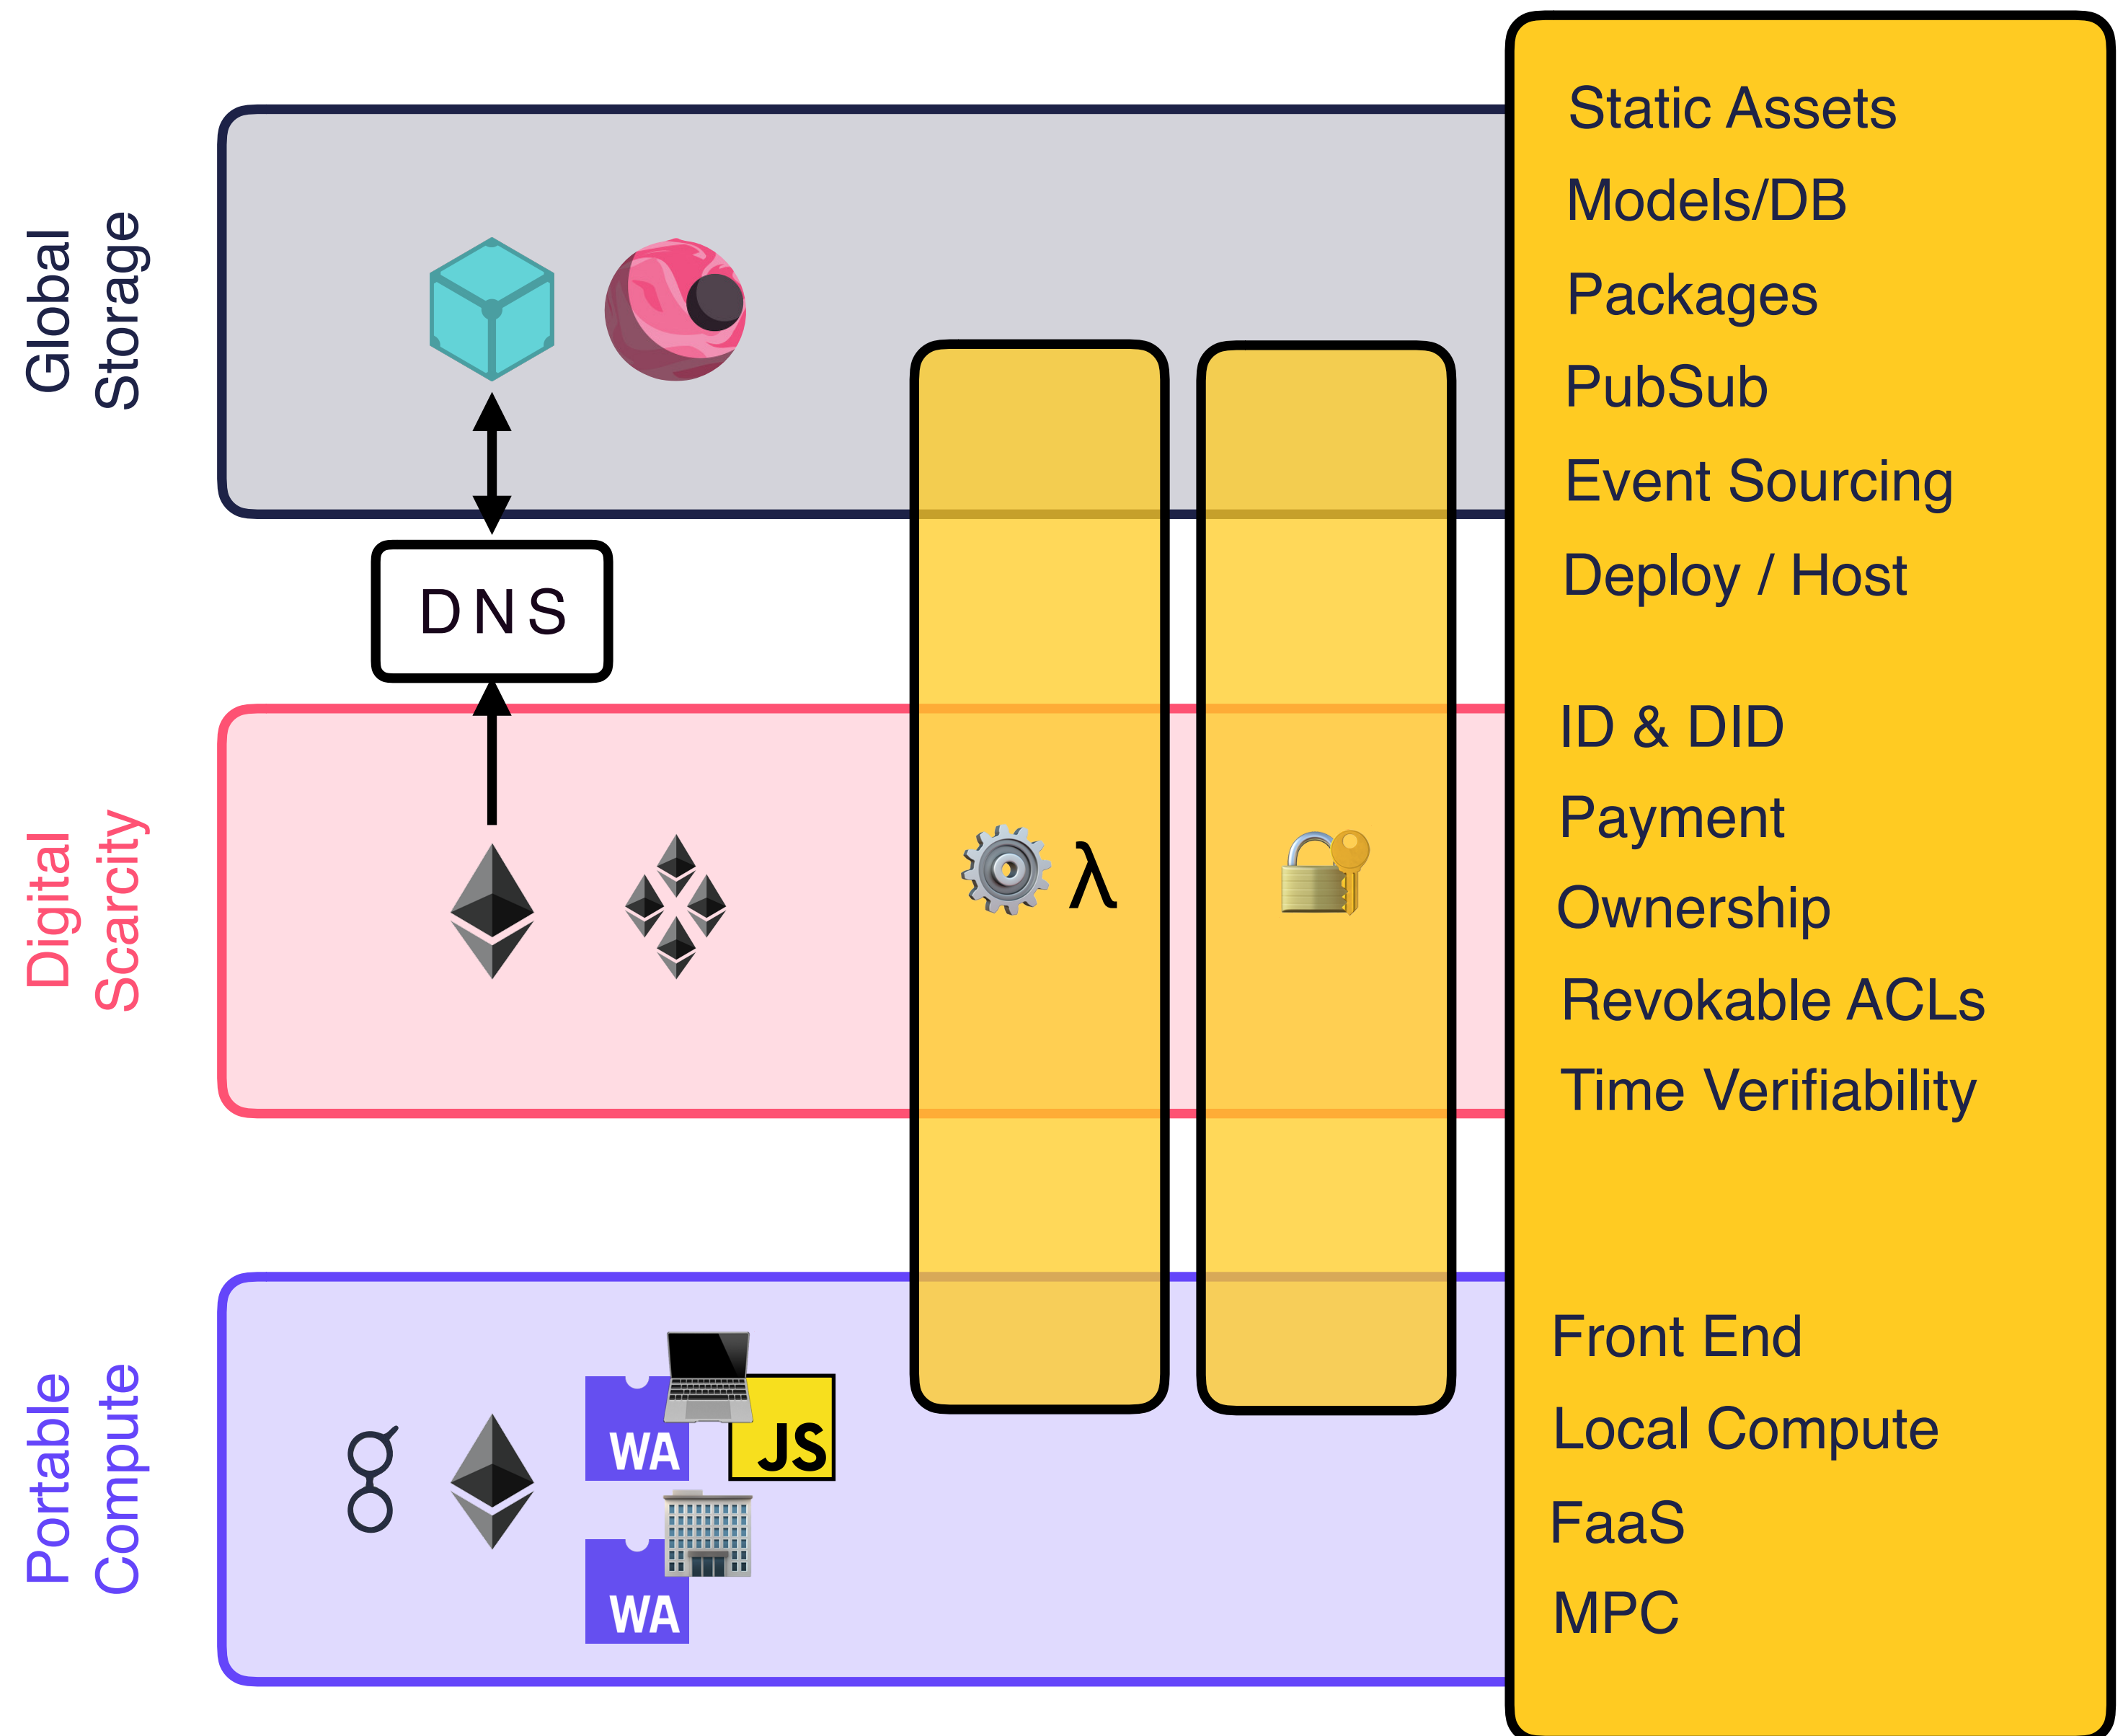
Global Storage

DNS

Digital Scarcity

λ

Portable Compute

WA

JS

WA

Static Assets
Models/DB
Packages
PubSub
Event Sourcing
Deploy / Host

ID & DID
Payment
Ownership
Revokable ACLs
Time Verifiability

Front End
Local Compute
FaaS
MPC